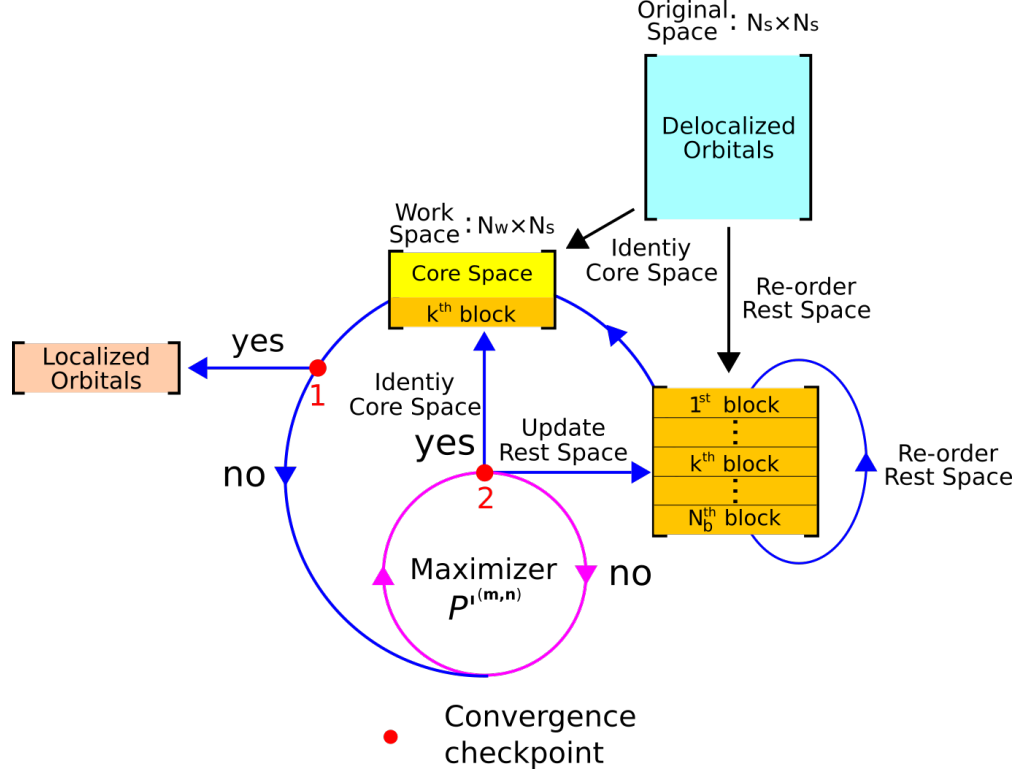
Original Space : $N_s \times N_s$

Delocalized Orbitals

Work Space : $N_w \times N_s$

Identiy Core Space

Re-order Rest Space

Core Space

$k^{th}$ block

yes

Localized Orbitals

1

Identiy Core Space

Update Rest Space

$1^{st}$ block

⋮

$k^{th}$ block

⋮

$N_b^{th}$ block

Re-order Rest Space

yes

no

2

Maximizer $P'^{(m,n)}$

no

Convergence checkpoint